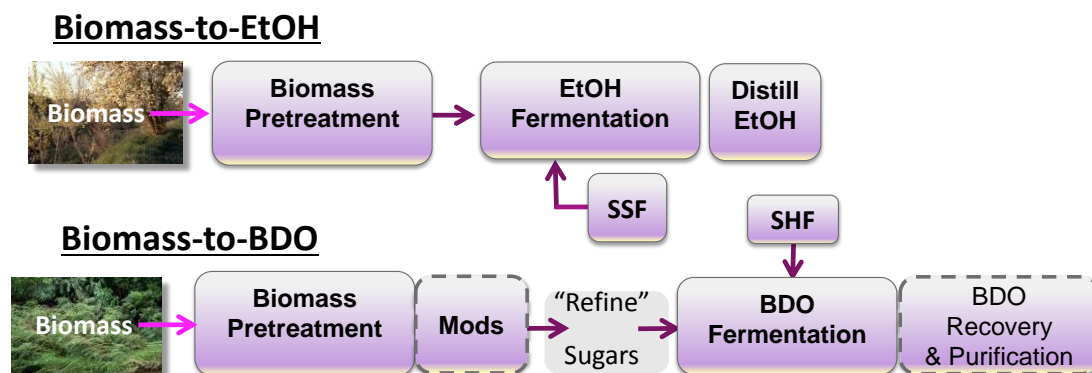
Biomass-to-EtOH

Biomass

Biomass Pretreatment

EtOH Fermentation

Distill EtOH

SSF

SHF

Biomass-to-BDO

Biomass

Biomass Pretreatment

Mods

"Refine" Sugars

BDO Fermentation

BDO Recovery & Purification